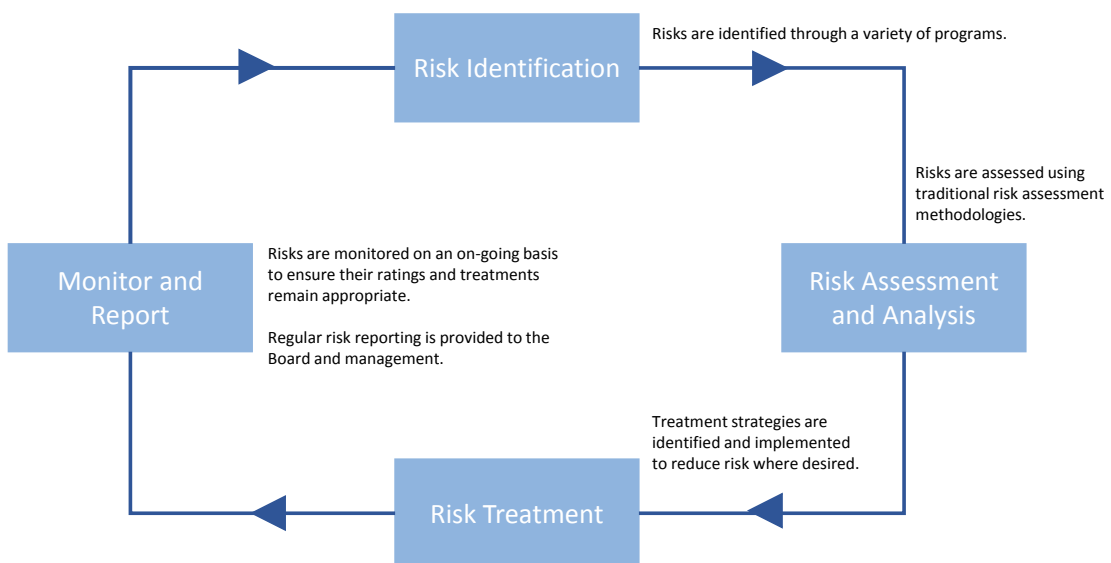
Risk Identification

Risks are identified through a variety of programs.

Risks are assessed using traditional risk assessment methodologies.

Risk Assessment and Analysis

Treatment strategies are identified and implemented to reduce risk where desired.

Risk Treatment

Monitor and Report

Risks are monitored on an on-going basis to ensure their ratings and treatments remain appropriate.

Regular risk reporting is provided to the Board and management.